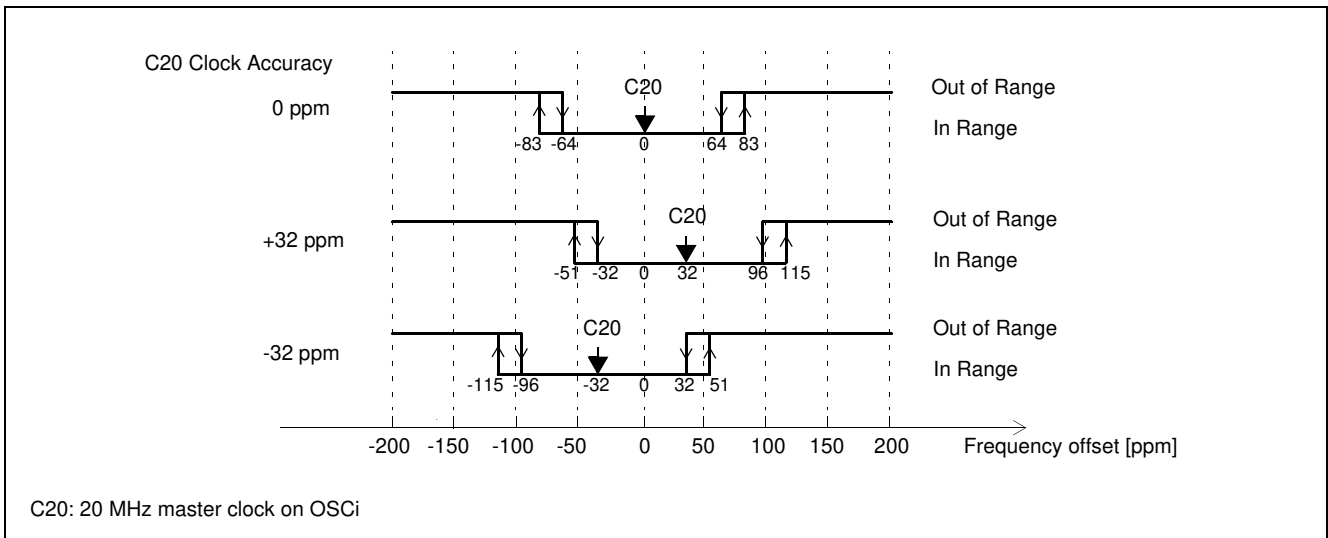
C20 Clock Accuracy

0 ppm

C20

-83 -64 0 64 83

Out of Range

In Range

+32 ppm

C20

-51 -32 0 32 96 115

Out of Range

In Range

-32 ppm

C20

-115 -96 -32 0 32 51

Out of Range

In Range

-200 -150 -100 -50 0 50 100 150 200

Frequency offset [ppm]

C20: 20 MHz master clock on OSCi